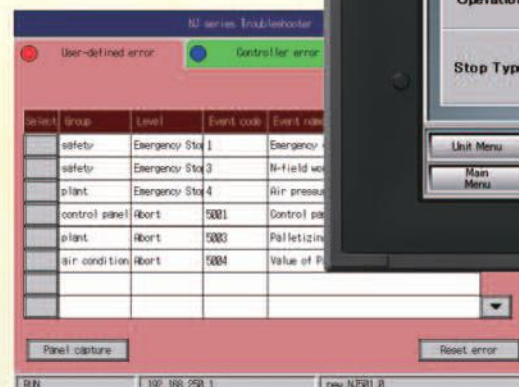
NJ series Troubleshooter

User-defined error

Controller error

Operation

Stop Typ

Unit Menu

Main Menu

| Select | Group | Level | Event code | Event name |
|---|---|---|---|---|
| | safety | Emergency Sto | 1 | Emergency |
| | safety | Emergency Sto | 3 | N-field wo |
| | plant | Emergency Sto | 4 | Air pressu |
| | control panel | Abort | 5001 | Control pa |
| | plant | Abort | 5003 | Palletizin |
| | air condition | Abort | 5004 | Value of P |
| | | | | |
| | | | | |

Panel capture

Reset error

RUN

192.168.250.1

new NJ501 0